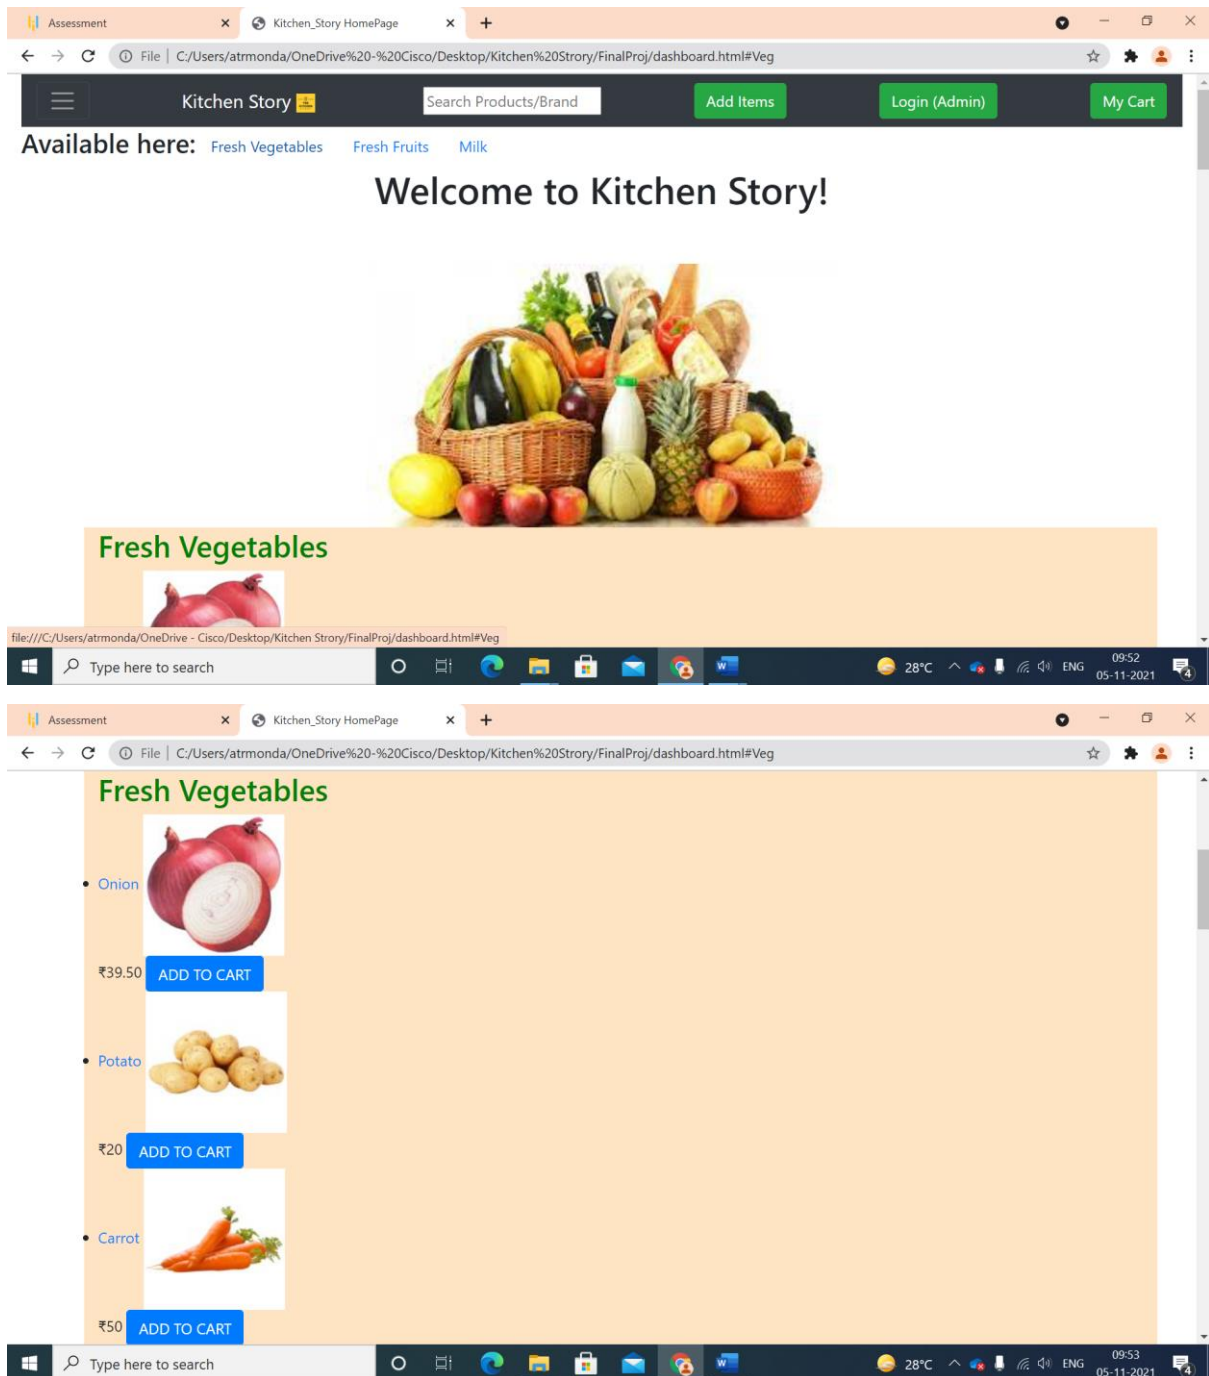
Assessment
Kitchen_Story HomePage
File | C:/Users/atrmonda/OneDrive%20-%20Cisco/Desktop/Kitchen%20Strory/FinalProj/dashboard.html#Veg

Kitchen Story
Search Products/Brand
Add Items
Login (Admin)
My Cart

Available here: Fresh Vegetables Fresh Fruits Milk

Welcome to Kitchen Story!

Fresh Vegetables

file:///C:/Users/atrmonda/OneDrive - Cisco/Desktop/Kitchen Strory/FinalProj/dashboard.html#Veg

Type here to search
28°C ENG 09:52 05-11-2021

Assessment
Kitchen_Story HomePage
File | C:/Users/atrmonda/OneDrive%20-%20Cisco/Desktop/Kitchen%20Strory/FinalProj/dashboard.html#Veg

Fresh Vegetables

- Onion

₹39.50 ADD TO CART

- Potato

₹20 ADD TO CART

- Carrot

₹50 ADD TO CART

Type here to search
28°C ENG 09:53 05-11-2021